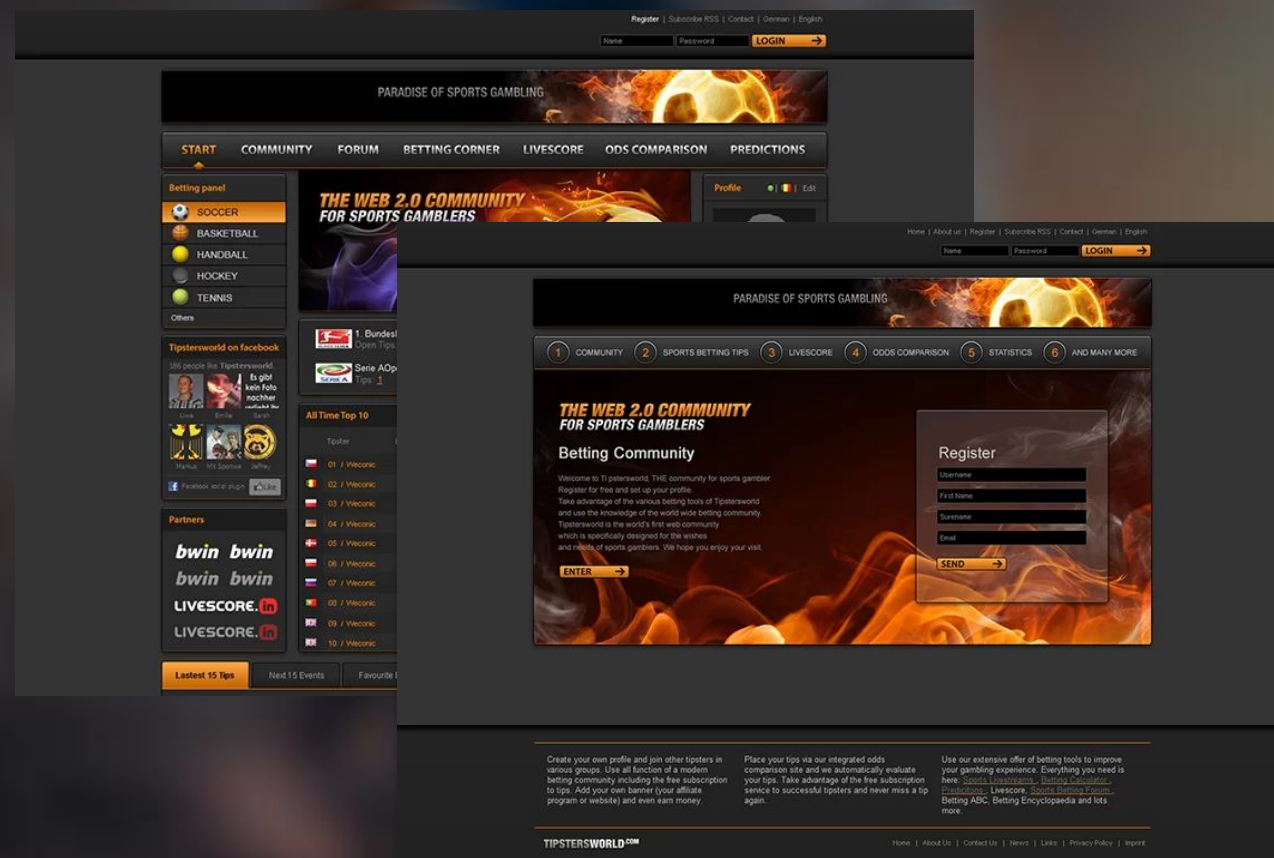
Register | Subscribe RSS | Contact | German | English

Name Password LOGIN

PARADISE OF SPORTS GAMBLING

START COMMUNITY FORUM BETTING CORNER LIVESCORE ODDS COMPARISON PREDICTIONS

Betting panel
SOCCER
BASKETBALL
HANDBALL
HOCKEY
TENNIS
Others

THE WEB 2.0 COMMUNITY FOR SPORTS GAMBLERS

Profile Edit

Tipstersworld on facebook
186 people like Tipstersworld.
Uwe Emilie Sarah
Es gibt kein Foto nachher
Markus Mr Sponwa Jeffrey
Facebook social plugin Like

1. Bundesl
Open Tips
Serie AOp
Tips 1

All Time Top 10
Tipster
01 / Weconic
02 / Weconic
03 / Weconic
04 / Weconic
05 / Weconic
06 / Weconic
07 / Weconic
08 / Weconic
09 / Weconic
10 / Weconic

Partners
bwin bwin
bwin bwin
LIVESCORE.in
LIVESCORE.in

Lastest 15 Tips Next 15 Events Favourite

Home | About us | Register | Subscribe RSS | Contact | German | English

Name Password LOGIN

PARADISE OF SPORTS GAMBLING

1 COMMUNITY 2 SPORTS BETTING TIPS 3 LIVESCORE 4 ODDS COMPARISON 5 STATISTICS 6 AND MANY MORE

THE WEB 2.0 COMMUNITY FOR SPORTS GAMBLERS

Betting Community

Welcome to Ti psterswold, THE community for sports gambler. Register for free and set up your profile. Take advantage of the various betting tools of Tipstersworld and use the knowledge of the world wide betting community. Tipstersworld is the world's first web community which is specifically designed for the wishes and needs of sports gamblers. We hope you enjoy your visit.

ENTER

Register
Username
First Name
Surename
Email
SEND

Create your own profile and join other tipsters in various groups. Use all function of a modern betting community including the free subscription to tips. Add your own banner (your affiliate program or website) and even earn money.

Place your tips via our integrated odds comparison site and we automatically evaluate your tips. Take advantage of the free subscription service to successful tipsters and never miss a tip again.

Use our extensive offer of betting tools to improve your gambling experience. Everything you need is here: Sports Livestreams, Betting Calculator, Predictions, Livescore, Sports Betting Forum, Betting ABC, Betting Encyclopaedia and lots more.

TIPSTERSWORLD.COM

Home | About Us | Contact Us | News | Links | Privacy Policy | Imprint